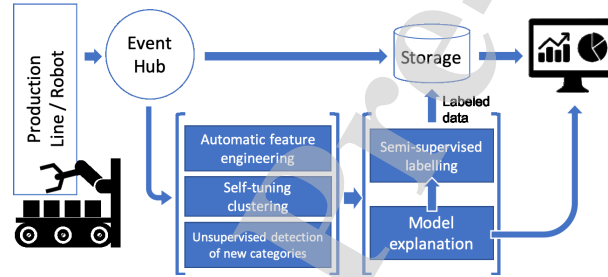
Production Line / Robot

Event Hub

Storage

Labeled data

Automatic feature engineering

Self-tuning clustering

Unsupervised detection of new categories

Semi-supervised labelling

Model explanation